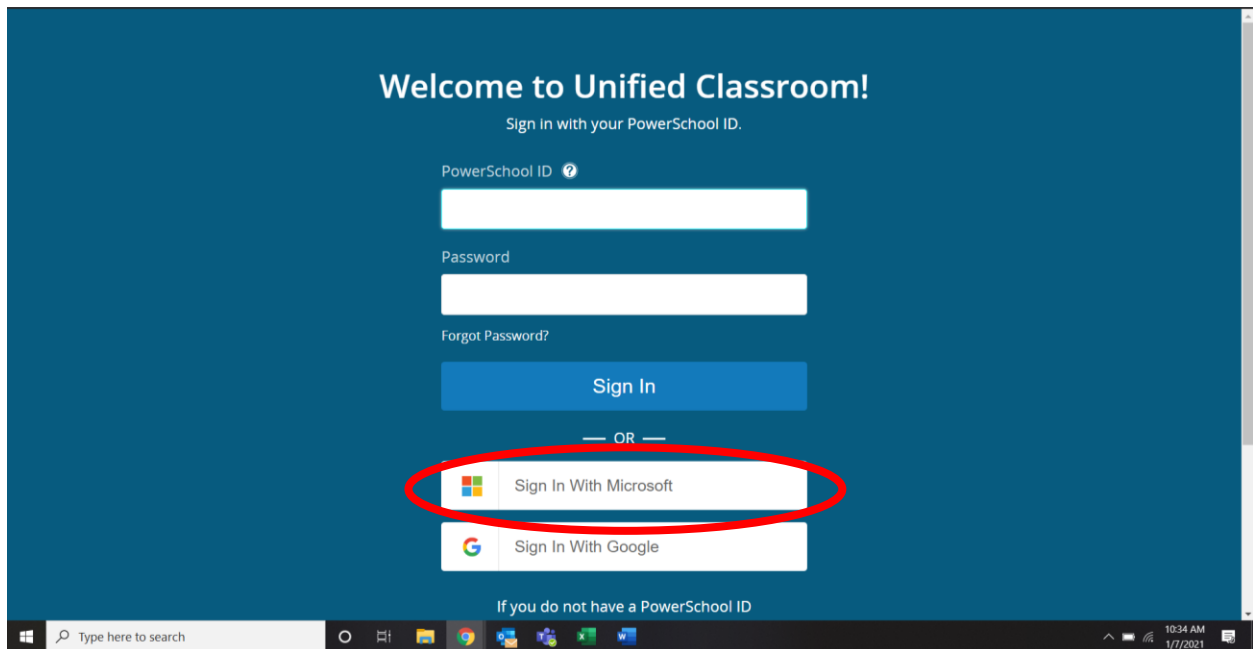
Welcome to Unified Classroom!

Sign in with your PowerSchool ID.

PowerSchool ID

Password

Forgot Password?

Sign In

— OR —

Sign In With Microsoft

Sign In With Google

If you do not have a PowerSchool ID

Type here to search

10:34 AM
1/7/2021